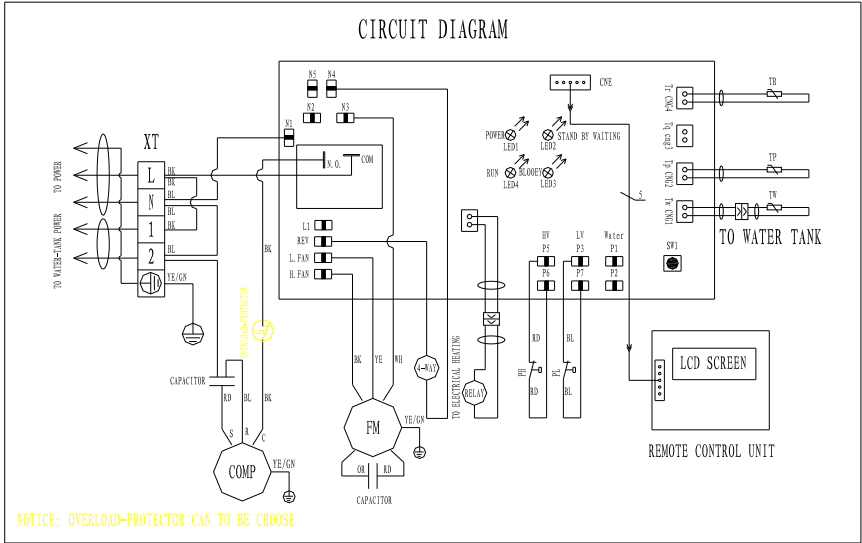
CIRCUIT DIAGRAM

XT
TO POWER
TO WATER-TANK POWER
L
N
1
2
BK
BK
BL
BK
BL
BK
BL
YE/GN
N5
N4
N2
N3
N1
N.O.
COM
L1
REV
L.FAN
H.FAN
BK
OVERLOAD-PROTECTOR
CAPACITOR
RD
BL
BK
S
R
C
COMP
YE/GN
BK
YE
WH
FM
YE/GN
OR
RD
CAPACITOR
4-WAY
TO ELECTRICAL HEATING
RELAY
CNE
POWER
LED1
STAND BY WAITING
LED2
RUN
LED4
BLOOEY
LED3
5
HV
P5
P6
LV
P3
P7
Water
P1
P2
RD
PH
RD
BL
PL
BL
Tr CN4
Tq cn3
Tp CN2
Tw CN1
TR
TP
TW
TO WATER TANK
SW1
LCD SCREEN
REMOTE CONTROL UNIT
NOTICE: OVERLOAD-PROTECTOR CAN TO BE CHOOSE